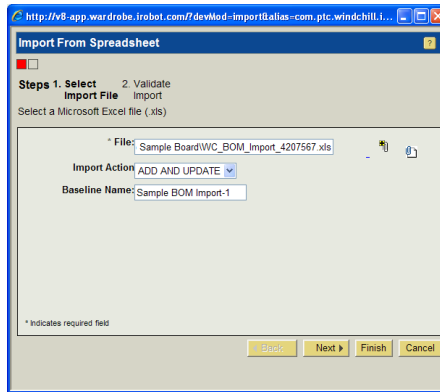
http://v8-app.wardrobe.irobot.com/?devMod=import&alias=com.ptc.windchill.i...

Import From Spreadsheet

?

Steps 1. Select Import File 2. Validate Import

Select a Microsoft Excel file (.xls)

* File: Sample Board\WC_BOM_Import_4207567.xls

Import Action: ADD AND UPDATE

Baseline Name: Sample BOM Import-1

* Indicates required field

< Back Next ▸ Finish Cancel